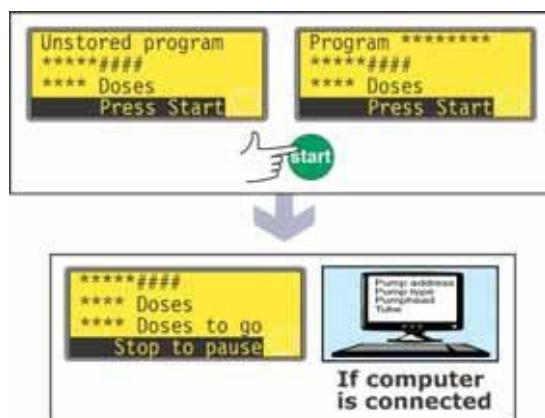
Unstored program
*****####
**** Doses
Press Start

Program ********
*****####
**** Doses
Press Start

start

*****####
**** Doses
**** Doses to go
Stop to pause

Pump address
Pump type
Pumphead
Tube

If computer is connected